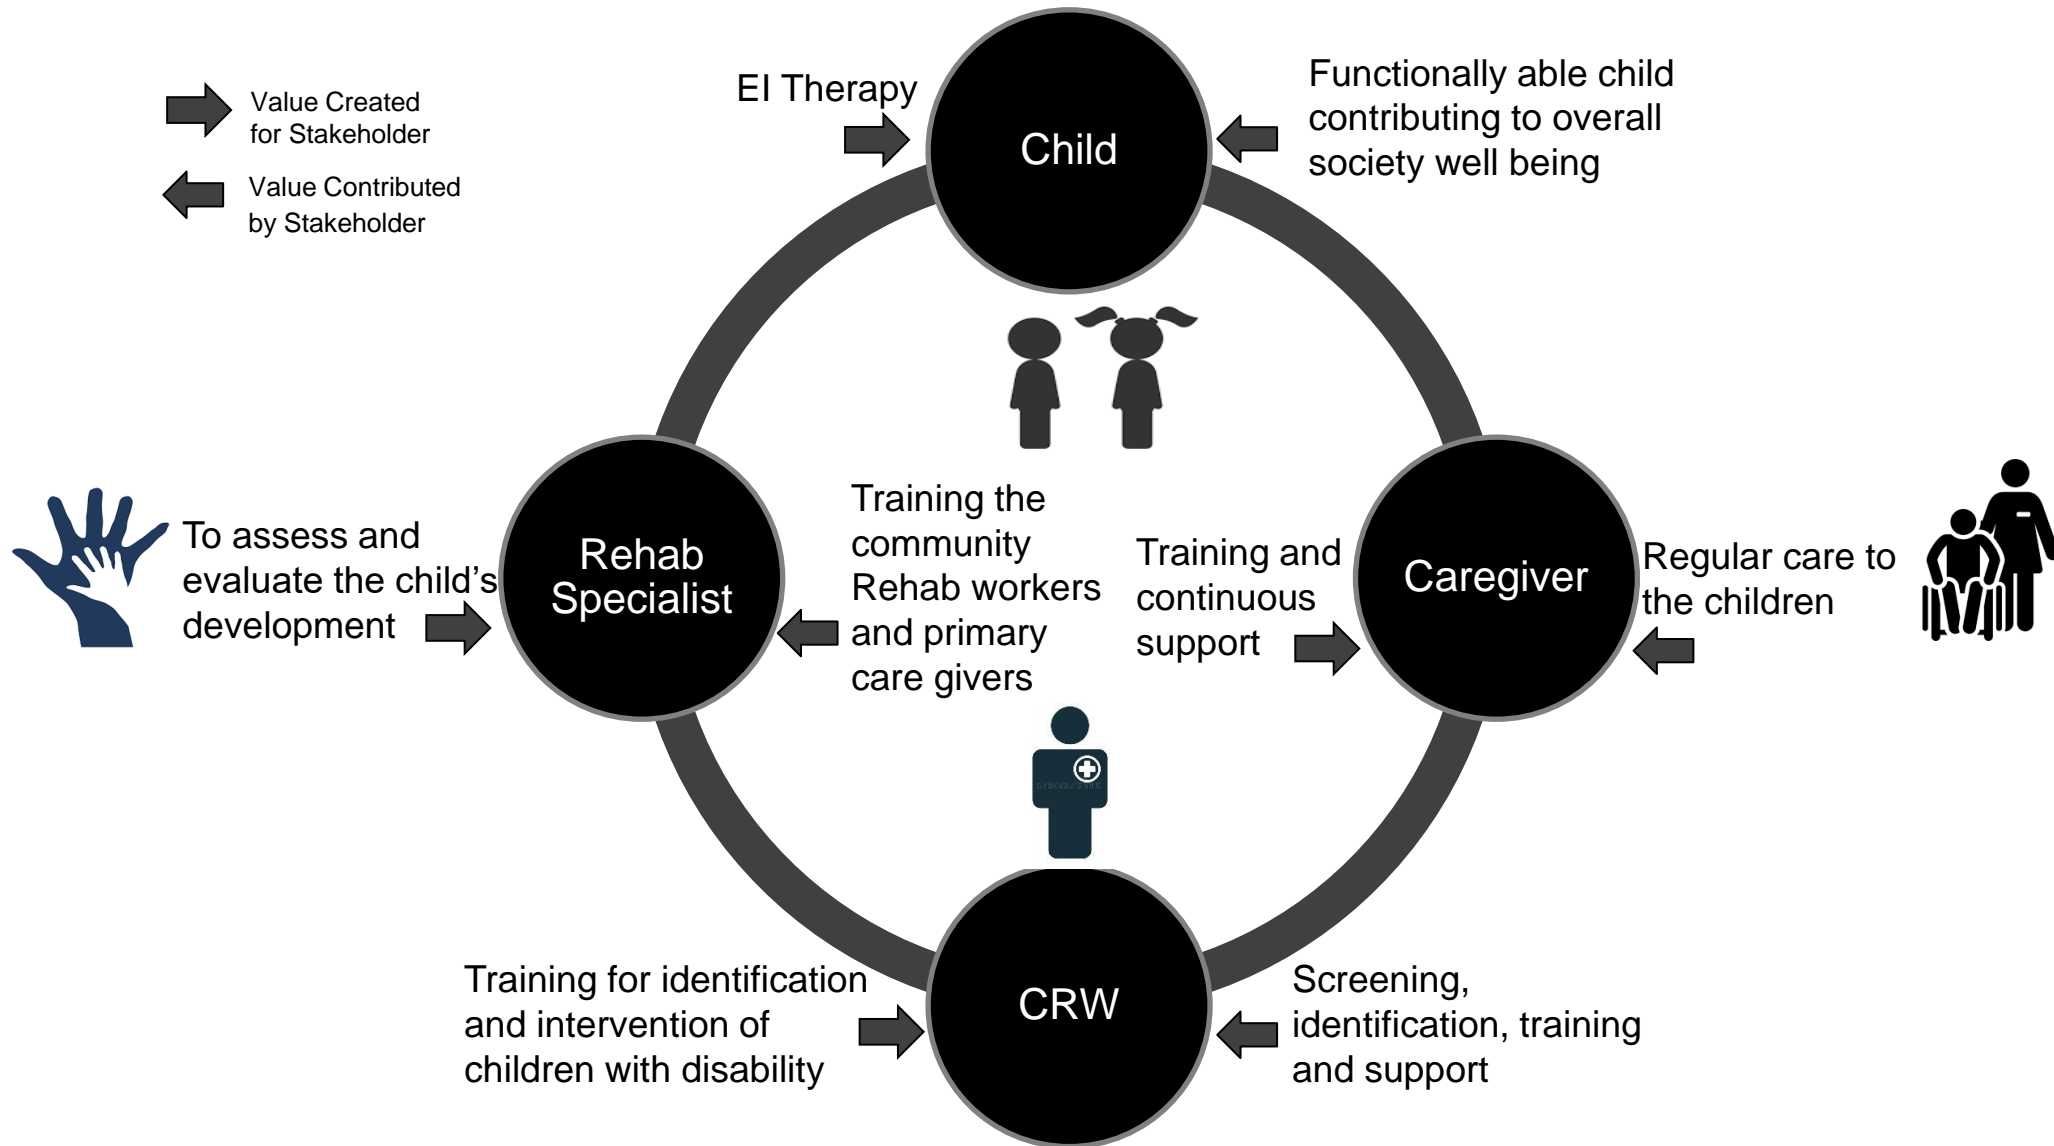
Value Created for Stakeholder

Value Contributed by Stakeholder

EI Therapy

Child

Functionally able child contributing to overall society well being

To assess and evaluate the child's development

Rehab Specialist

Training the community Rehab workers and primary care givers

Training and continuous support

Caregiver

Regular care to the children

Training for identification and intervention of children with disability

CRW

Screening, identification, training and support